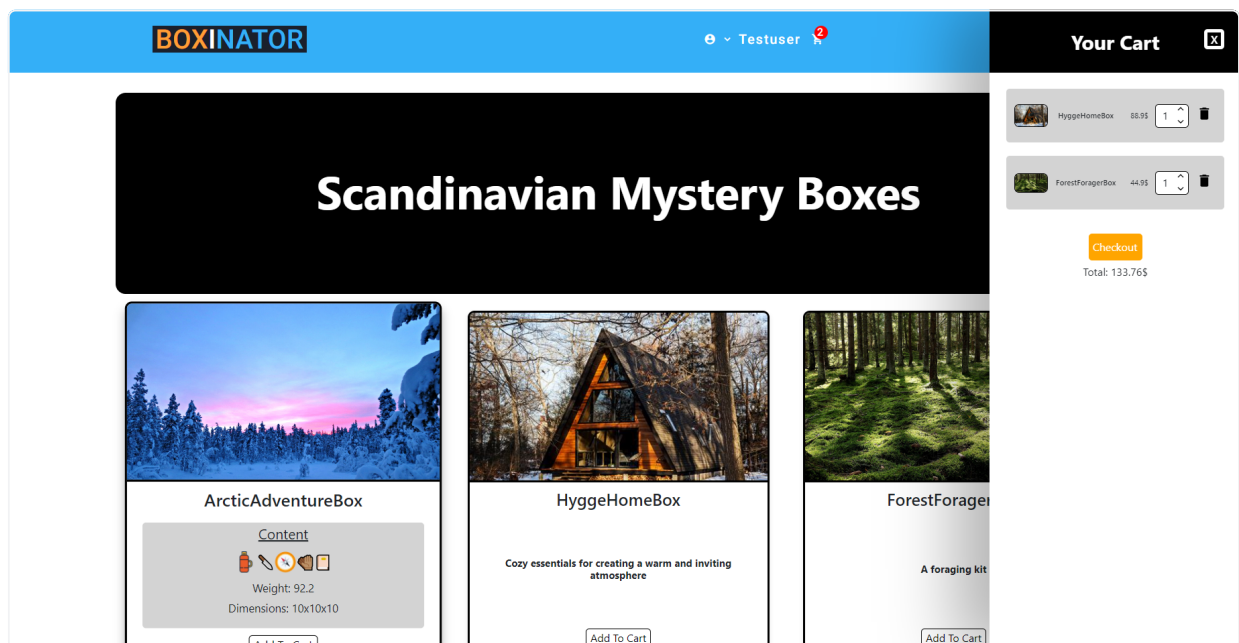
BOXINATOR

Testuser 2

Your Cart X

HyggeHomeBox 88.9$ 1

ForestForagerBox 44.9$ 1

Checkout

Total: 133.76$

Scandinavian Mystery Boxes

ArcticAdventureBox

Content

Weight: 92.2

Dimensions: 10x10x10

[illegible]

HyggeHomeBox

Cozy essentials for creating a warm and inviting atmosphere

Add To Cart

ForestForager

A foraging kit

Add To Cart